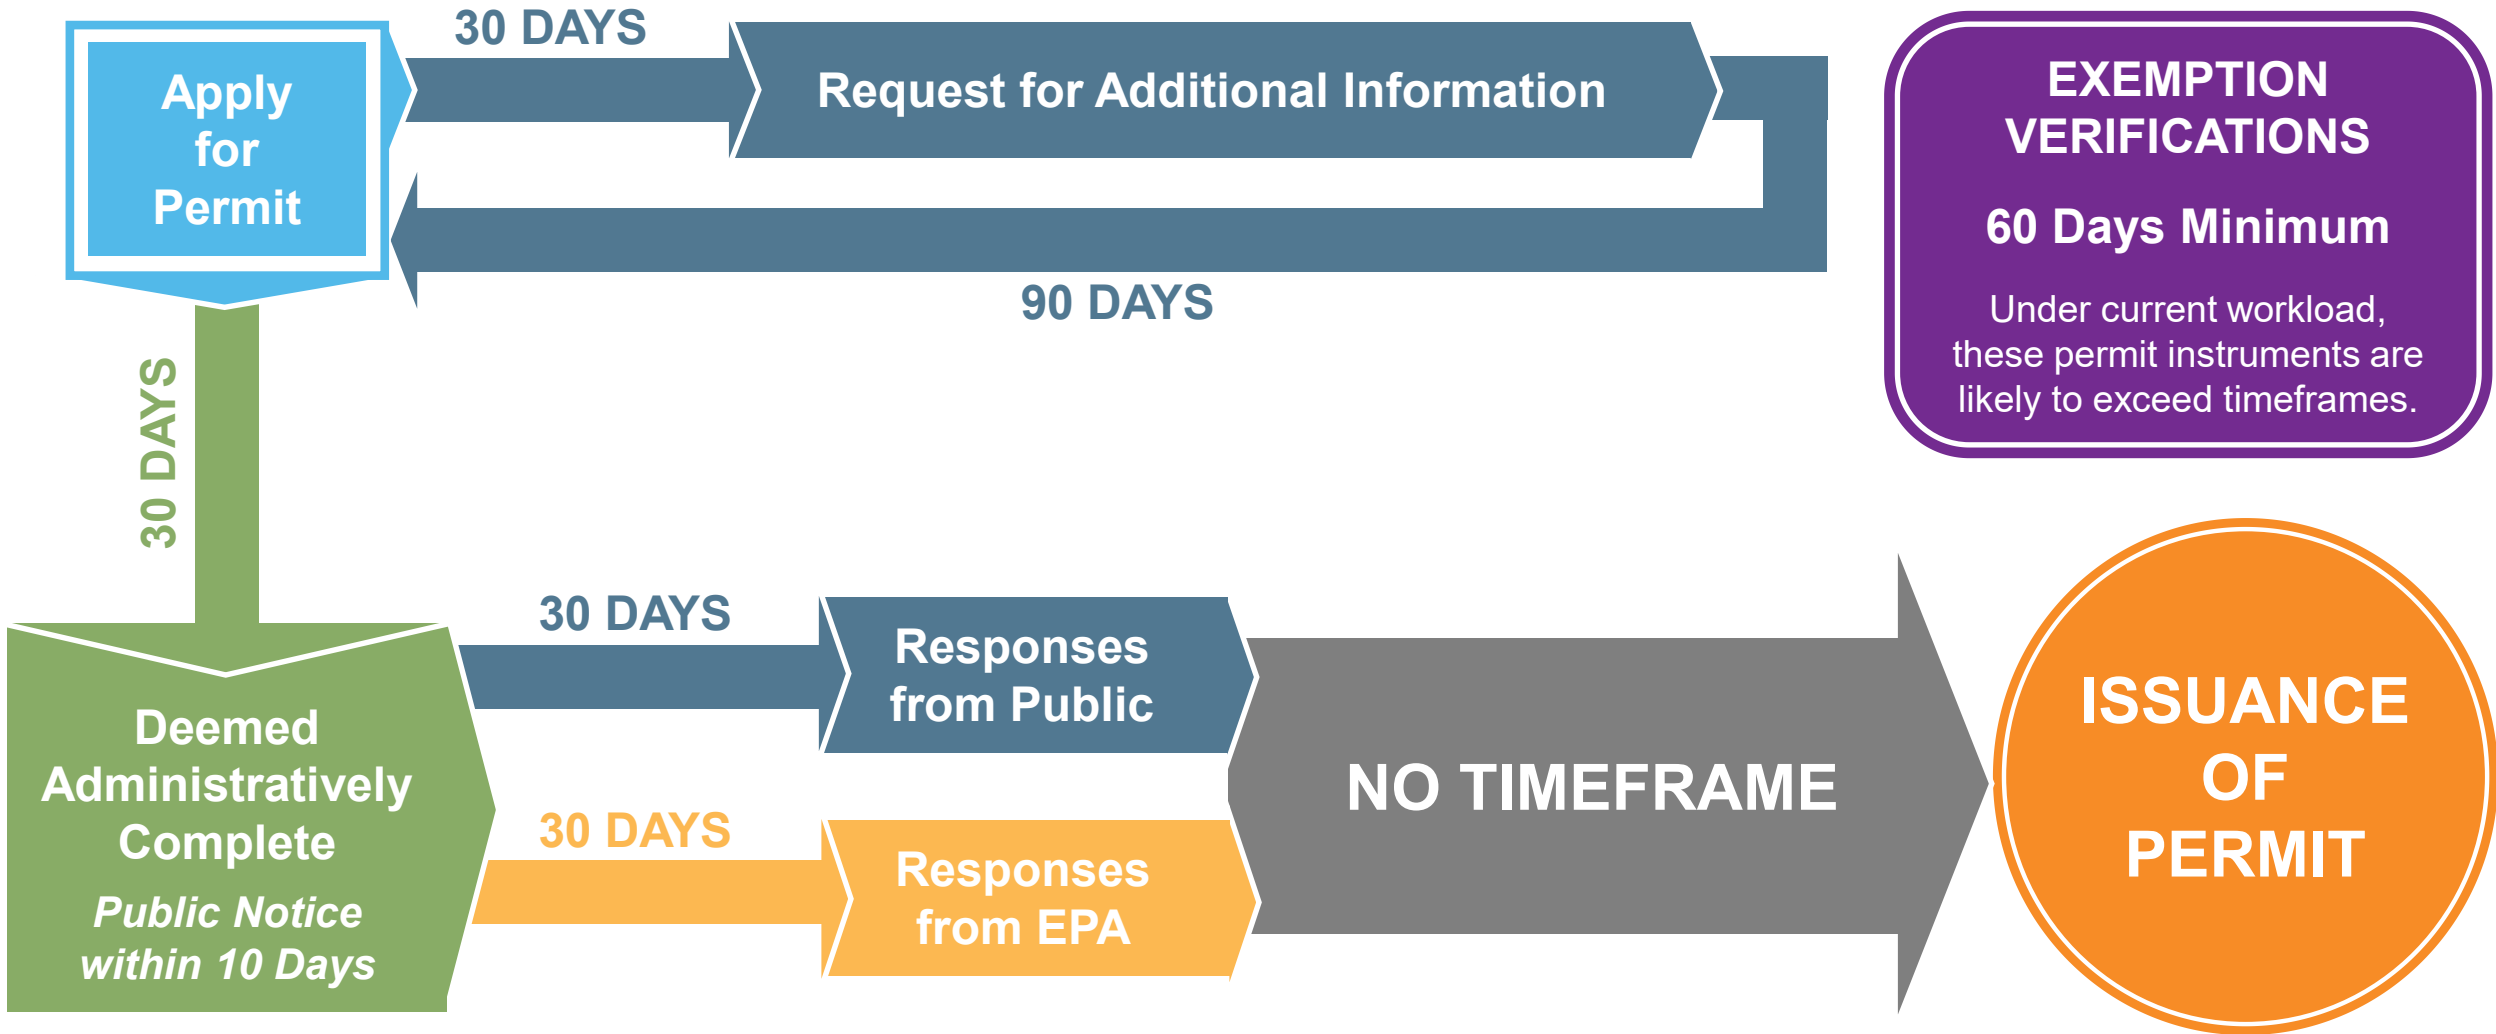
Apply for Permit

30 DAYS

Request for Additional Information

90 DAYS

EXEMPTION VERIFICATIONS

60 Days Minimum

Under current workload, these permit instruments are likely to exceed timeframes.

30 DAYS

Deemed Administratively Complete

Public Notice within 10 Days

30 DAYS

Responses from Public

30 DAYS

Responses from EPA

NO TIMEFRAME

ISSUANCE OF PERMIT